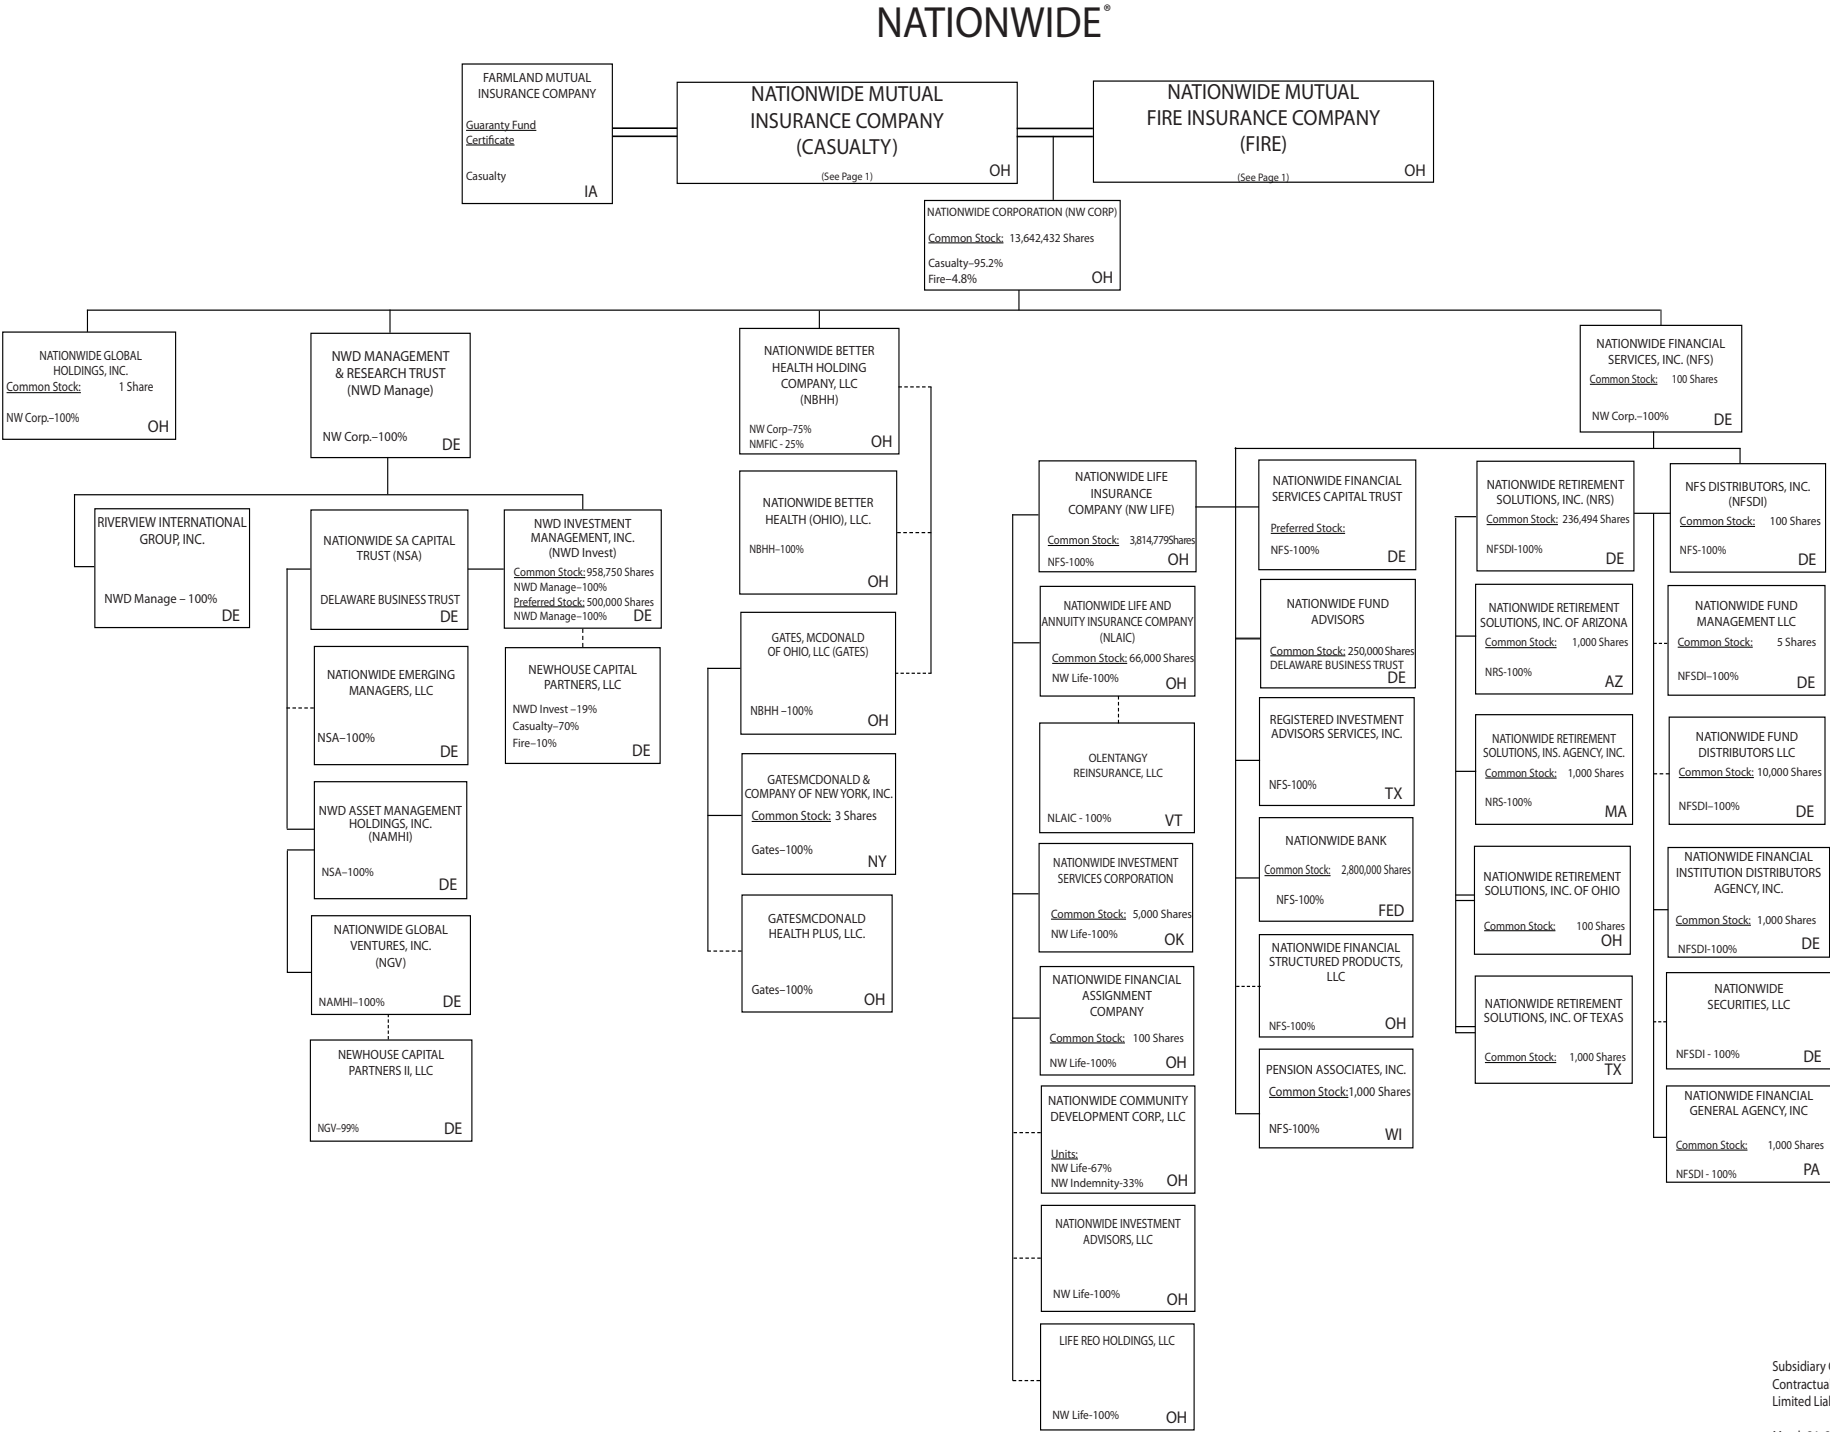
NATIONWIDE®

FARMLAND MUTUAL INSURANCE COMPANY
Guaranty Fund Certificate
Casualty
IA

NATIONWIDE MUTUAL INSURANCE COMPANY (CASUALTY)
(See Page 1)
OH

NATIONWIDE MUTUAL FIRE INSURANCE COMPANY (FIRE)
(See Page 1)
OH

NATIONWIDE CORPORATION (NW CORP)
Common Stock: 13,642,432 Shares
Casualty–95.2%
Fire–4.8%
OH

NATIONWIDE GLOBAL HOLDINGS, INC.
Common Stock: 1 Share
NW Corp.–100%
OH

NWD MANAGEMENT & RESEARCH TRUST (NWD Manage)
NW Corp.–100%
DE

RIVERVIEW INTERNATIONAL GROUP, INC.
NWD Manage – 100%
DE

NATIONWIDE SA CAPITAL TRUST (NSA)
DELAWARE BUSINESS TRUST
DE

NWD INVESTMENT MANAGEMENT, INC. (NWD Invest)
Common Stock: 958,750 Shares
NWD Manage–100%
Preferred Stock: 500,000 Shares
NWD Manage–100%
DE

NATIONWIDE EMERGING MANAGERS, LLC
NSA–100%
DE

NEWHOUSE CAPITAL PARTNERS, LLC
NWD Invest –19%
Casualty–70%
Fire–10%
DE

NWD ASSET MANAGEMENT HOLDINGS, INC. (NAMHI)
NSA–100%
DE

NATIONWIDE GLOBAL VENTURES, INC. (NGV)
NAMHI–100%
DE

NEWHOUSE CAPITAL PARTNERS II, LLC
NGV–99%
DE

NATIONWIDE BETTER HEALTH HOLDING COMPANY, LLC (NBHH)
NW Corp–75%
NMFIC - 25%
OH

NATIONWIDE BETTER HEALTH (OHIO), LLC.
NBHH–100%
OH

GATES, MCDONALD OF OHIO, LLC (GATES)
NBHH –100%
OH

GATESMCDONALD & COMPANY OF NEW YORK, INC.
Common Stock: 3 Shares
Gates–100%
NY

GATESMCDONALD HEALTH PLUS, LLC.
Gates–100%
OH

NATIONWIDE FINANCIAL SERVICES, INC. (NFS)
Common Stock: 100 Shares
NW Corp.–100%
DE

NATIONWIDE LIFE INSURANCE COMPANY (NW LIFE)
Common Stock: 3,814,779Shares
NFS-100%
OH

NATIONWIDE LIFE AND ANNUITY INSURANCE COMPANY (NLAIC)
Common Stock: 66,000 Shares
NW Life-100%
OH

OLENTANGY REINSURANCE, LLC
NLAIC - 100%
VT

NATIONWIDE INVESTMENT SERVICES CORPORATION
Common Stock: 5,000 Shares
NW Life-100%
OK

NATIONWIDE FINANCIAL ASSIGNMENT COMPANY
Common Stock: 100 Shares
NW Life-100%
OH

NATIONWIDE COMMUNITY DEVELOPMENT CORP., LLC
Units:
NW Life-67%
NW Indemnity-33%
OH

NATIONWIDE INVESTMENT ADVISORS, LLC
NW Life-100%
OH

LIFE REO HOLDINGS, LLC
NW Life-100%
OH

NATIONWIDE FINANCIAL SERVICES CAPITAL TRUST
Preferred Stock:
NFS-100%
DE

NATIONWIDE FUND ADVISORS
Common Stock: 250,000 Shares
DELAWARE BUSINESS TRUST
DE

REGISTERED INVESTMENT ADVISORS SERVICES, INC.
NFS-100%
TX

NATIONWIDE BANK
Common Stock: 2,800,000 Shares
NFS-100%
FED

NATIONWIDE FINANCIAL STRUCTURED PRODUCTS, LLC
NFS-100%
OH

PENSION ASSOCIATES, INC.
Common Stock:1,000 Shares
NFS-100%
WI

NATIONWIDE RETIREMENT SOLUTIONS, INC. (NRS)
Common Stock: 236,494 Shares
NFSDI-100%
DE

NATIONWIDE RETIREMENT SOLUTIONS, INC. OF ARIZONA
Common Stock: 1,000 Shares
NRS-100%
AZ

NATIONWIDE RETIREMENT SOLUTIONS, INS. AGENCY, INC.
Common Stock: 1,000 Shares
NRS-100%
MA

NATIONWIDE RETIREMENT SOLUTIONS, INC. OF OHIO
Common Stock: 100 Shares
OH

NATIONWIDE RETIREMENT SOLUTIONS, INC. OF TEXAS
Common Stock: 1,000 Shares
TX

NFS DISTRIBUTORS, INC. (NFSDI)
Common Stock: 100 Shares
NFS-100%
DE

NATIONWIDE FUND MANAGEMENT LLC
Common Stock: 5 Shares
NFSDI–100%
DE

NATIONWIDE FUND DISTRIBUTORS LLC
Common Stock: 10,000 Shares
NFSDI–100%
DE

NATIONWIDE FINANCIAL INSTITUTION DISTRIBUTORS AGENCY, INC.
Common Stock: 1,000 Shares
NFSDI-100%
DE

NATIONWIDE SECURITIES, LLC
NFSDI - 100%
DE

NATIONWIDE FINANCIAL GENERAL AGENCY, INC
Common Stock: 1,000 Shares
NFSDI - 100%
PA

Subsidiary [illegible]
Contractua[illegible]
Limited Lia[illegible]